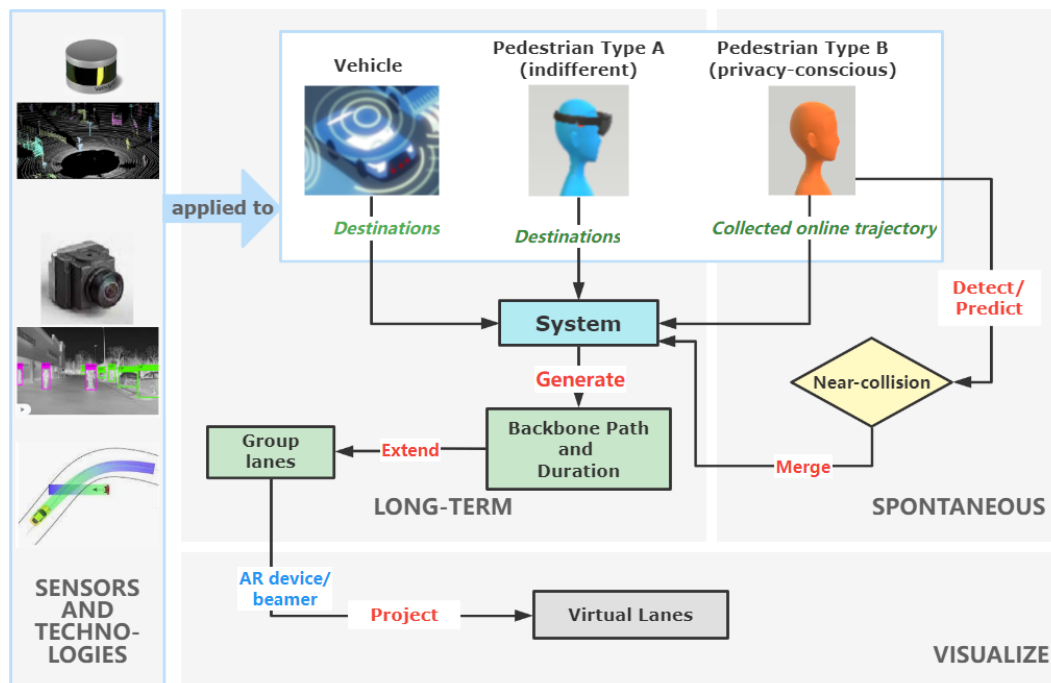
applied to

Vehicle

Pedestrian Type A (indifferent)

Pedestrian Type B (privacy-conscious)

Destinations

Destinations

Collected online trajectory

System

Detect/ Predict

Generate

Near-collision

Group lanes

Extend

Backbone Path and Duration

Merge

LONG-TERM

SPONTANEOUS

SENSORS AND TECHNOLOGIES

AR device/ beamer

Project

Virtual Lanes

VISUALIZE